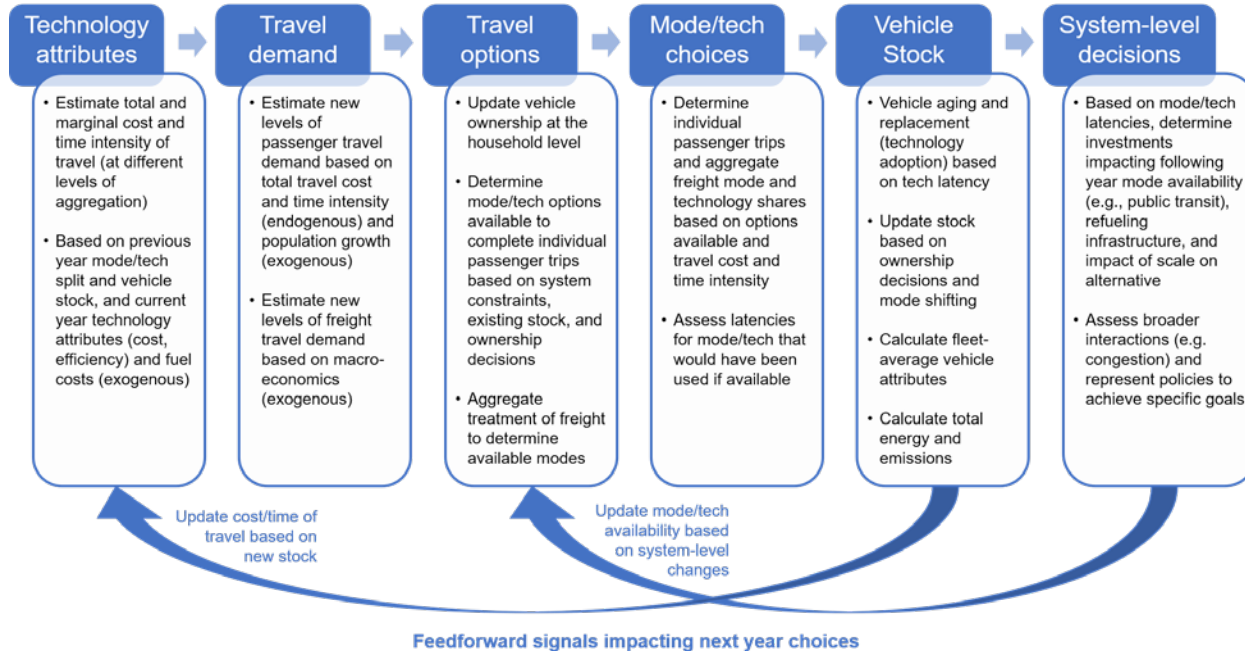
Technology attributes

• Estimate total and marginal cost and time intensity of travel (at different levels of aggregation)

• Based on previous year mode/tech split and vehicle stock, and current year technology attributes (cost, efficiency) and fuel costs (exogenous)

Travel demand

• Estimate new levels of passenger travel demand based on total travel cost and time intensity (endogenous) and population growth (exogenous)

• Estimate new levels of freight travel demand based on macroeconomics (exogenous)

Travel options

• Update vehicle ownership at the household level

• Determine mode/tech options available to complete individual passenger trips based on system constraints, existing stock, and ownership decisions

• Aggregate treatment of freight to determine available modes

Mode/tech choices

• Determine individual passenger trips and aggregate freight mode and technology shares based on options available and travel cost and time intensity

• Assess latencies for mode/tech that would have been used if available

Vehicle Stock

• Vehicle aging and replacement (technology adoption) based on tech latency

• Update stock based on ownership decisions and mode shifting

• Calculate fleet-average vehicle attributes

• Calculate total energy and emissions

System-level decisions

• Based on mode/tech latencies, determine investments impacting following year mode availability (e.g., public transit), refueling infrastructure, and impact of scale on alternative

• Assess broader interactions (e.g. congestion) and represent policies to achieve specific goals

Update cost/time of travel based on new stock

Update mode/tech availability based on system-level changes

Feedforward signals impacting next year choices